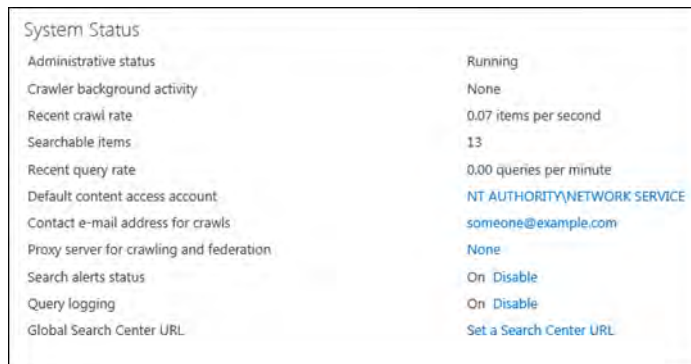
System Status

| | |
|---|---|
| Administrative status | Running |
| Crawler background activity | None |
| Recent crawl rate | 0.07 items per second |
| Searchable items | 13 |
| Recent query rate | 0.00 queries per minute |
| Default content access account | NT AUTHORITY\NETWORK SERVICE |
| Contact e-mail address for crawls | someone@example.com |
| Proxy server for crawling and federation | None |
| Search alerts status | On Disable |
| Query logging | On Disable |
| Global Search Center URL | Set a Search Center URL |